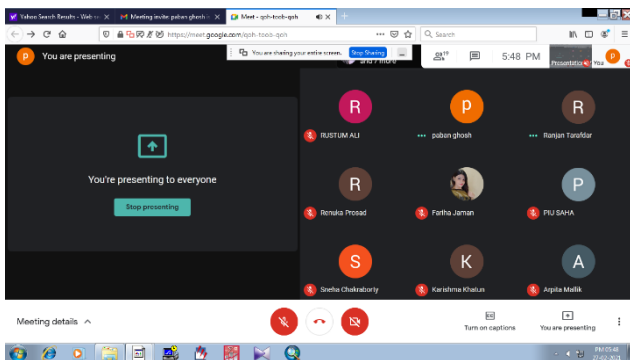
Yahoo Search Results - Web se ×
Meeting invite paban ghosh ×
Meet - qoh-toob-qoh ×
+
https://meet.google.com/qoh-toob-qoh
Search
You are sharing your entire screen.
Stop Sharing
P You are presenting
and 7 more
19
5:48 PM
Presentation
You
P
You're presenting to everyone
Stop presenting
R
RUSTUM ALI
P
paban ghosh
R
Ranjan Tarafdar
R
Renuka Prosad
Fariha Jaman
P
PIU SAHA
S
Sneha Chakraborty
K
Karishma Khatun
A
Arpita Mallik
Meeting details
Turn on captions
You are presenting
PM 05:48
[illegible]